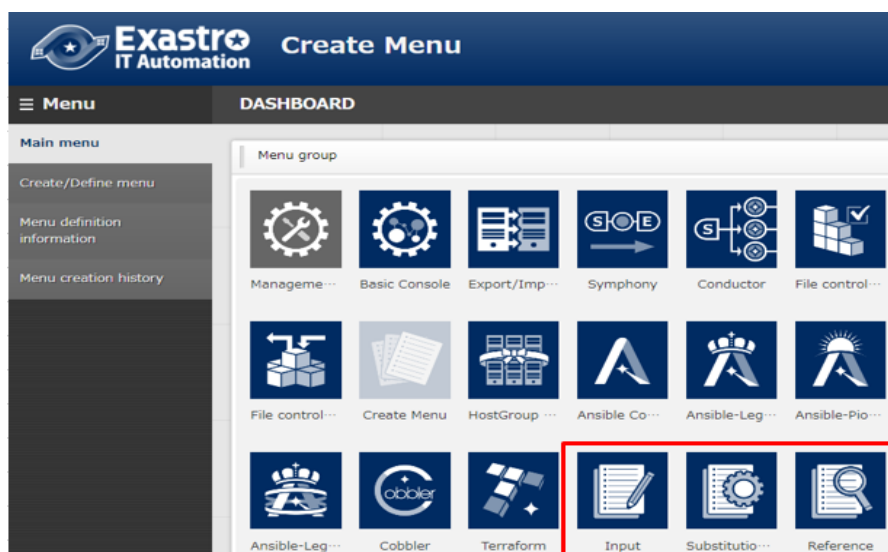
Exastro IT Automation

Create Menu

≡ Menu

DASHBOARD

Main menu

Create/Define menu

Menu definition information

Menu creation history

Menu group

Manageme···

Basic Console

Export/Imp···

Symphony

Conductor

File control···

File control···

Create Menu

HostGroup ···

Ansible Co···

Ansible-Leg···

Ansible-Pio···

Ansible-Leg···

Cobbler

Terraform

Input

Substitutio···

Reference